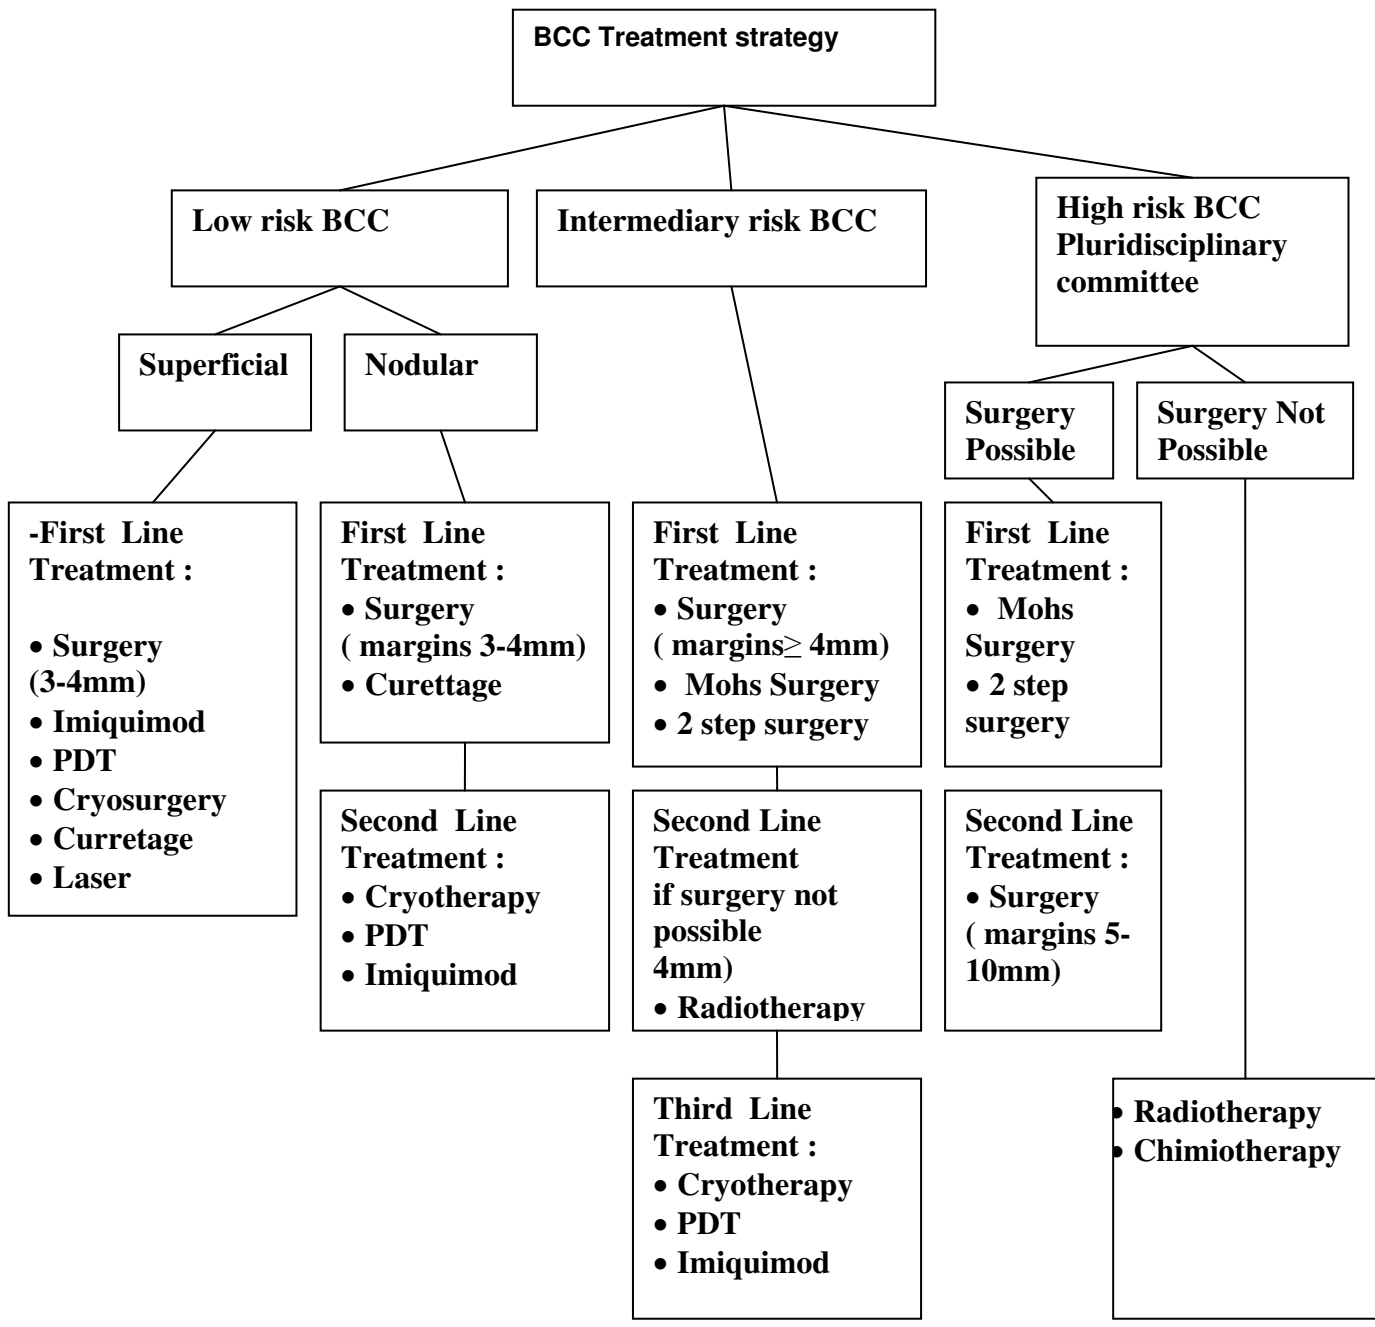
BCC Treatment strategy

Low risk BCC

Intermediary risk BCC

High risk BCC Pluridisciplinary committee

Superficial

Nodular

Surgery Possible

Surgery Not Possible

-First Line Treatment :

• Surgery (3-4mm)
• Imiquimod
• PDT
• Cryosurgery
• Curretage
• Laser

First Line Treatment :
• Surgery ( margins 3-4mm)
• Curettage

Second Line Treatment :
• Cryotherapy
• PDT
• Imiquimod

First Line Treatment :
• Surgery ( margins$\geq$ 4mm)
• Mohs Surgery
• 2 step surgery

Second Line Treatment if surgery not possible 4mm)
• Radiotherapy

Third Line Treatment :
• Cryotherapy
• PDT
• Imiquimod

First Line Treatment :
• Mohs Surgery
• 2 step surgery

Second Line Treatment :
• Surgery ( margins 5-10mm)

• Radiotherapy
• Chimiotherapy